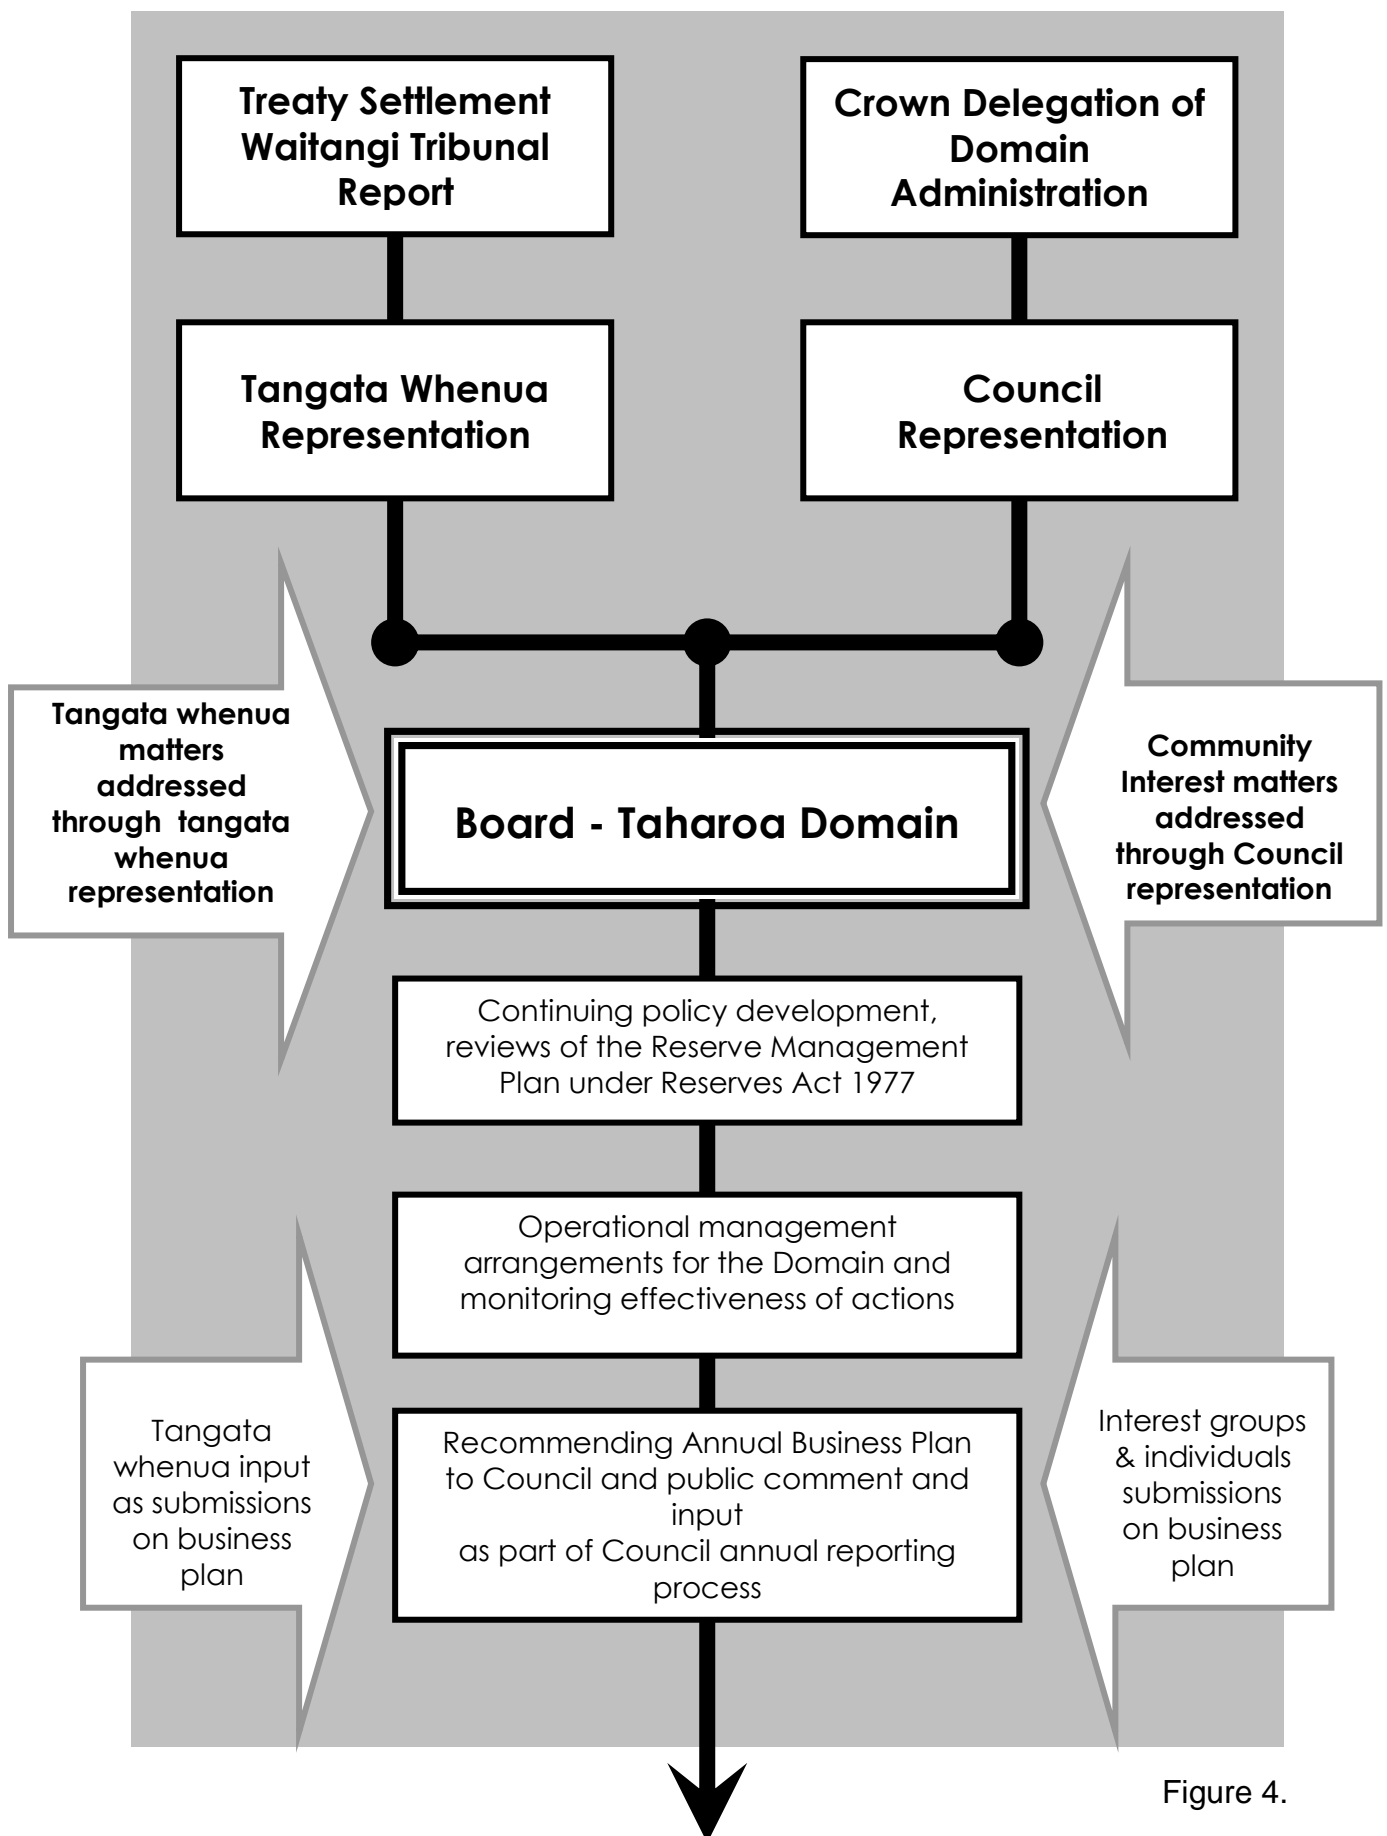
Treaty Settlement Waitangi Tribunal Report

Crown Delegation of Domain Administration

Tangata Whenua Representation

Council Representation

Tangata whenua matters addressed through tangata whenua representation

Board - Taharoa Domain

Community Interest matters addressed through Council representation

Continuing policy development, reviews of the Reserve Management Plan under Reserves Act 1977

Operational management arrangements for the Domain and monitoring effectiveness of actions

Tangata whenua input as submissions on business plan

Recommending Annual Business Plan to Council and public comment and input
as part of Council annual reporting process

Interest groups & individuals submissions on business plan

Figure 4.